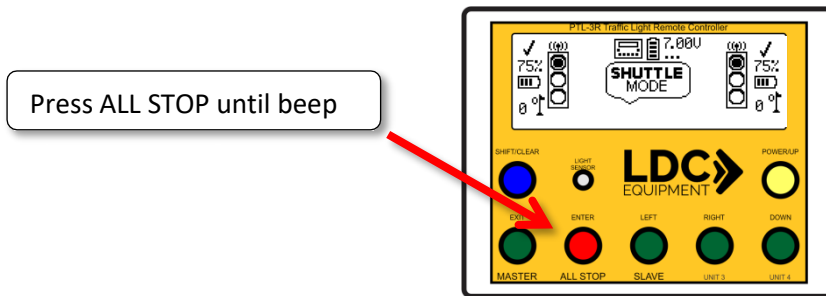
Press ALL STOP until beep

PTL-3R Traffic Light Remote Controller

✓ 75% 0 0

7.00V

SHUTTLE MODE

✓ 75% 0 0

SHIFT/CLEAR

LIGHT SENSOR

LDC EQUIPMENT

POWER/UP

EXIT

ENTER

LEFT

RIGHT

DOWN

MASTER

ALL STOP

SLAVE

UNIT 3

UNIT 4